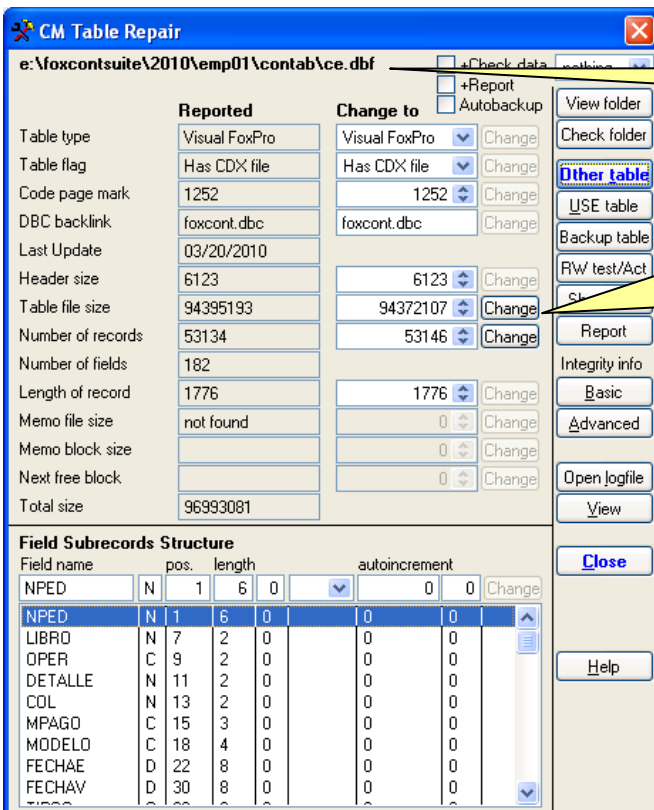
CM Table Repair

e:\foxcontsuite\2010\emp01\contab\ce.dbf

+Check data nothing
+Report
Autobackup

| | Reported | Change to | |
|---|---|---|---|
| Table type | Visual FoxPro | Visual FoxPro | Change |
| Table flag | Has CDX file | Has CDX file | Change |
| Code page mark | 1252 | 1252 | Change |
| DBC backlink | foxcont.dbc | foxcont.dbc | Change |
| Last Update | 03/20/2010 | | |
| Header size | 6123 | 6123 | Change |
| Table file size | 94395193 | 94372107 | Change |
| Number of records | 53134 | 53146 | Change |
| Number of fields | 182 | | |
| Length of record | 1776 | 1776 | Change |
| Memo file size | not found | 0 | Change |
| Memo block size | | 0 | Change |
| Next free block | | 0 | Change |
| Total size | 96993081 | | |

View folder
Check folder
Other table
USE table
Backup table
RW test/Act
Sh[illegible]
Report
Integrity info
Basic
Advanced
Open logfile
View
Close
Help

Field Subrecords Structure
Field name pos. length autoincrement
NPED N 1 6 0 0 0 Change

| | | | | | | |
|---|---|---|---|---|---|---|
| NPED | N | 1 | 6 | 0 | 0 | 0 |
| LIBRO | N | 7 | 2 | 0 | 0 | 0 |
| OPER | C | 9 | 2 | 0 | 0 | 0 |
| DETALLE | N | 11 | 2 | 0 | 0 | 0 |
| COL | N | 13 | 2 | 0 | 0 | 0 |
| MPAGO | C | 15 | 3 | 0 | 0 | 0 |
| MODELO | C | 18 | 4 | 0 | 0 | 0 |
| FECHAE | D | 22 | 8 | 0 | 0 | 0 |
| FECHAV | D | 30 | 8 | 0 | 0 | 0 |